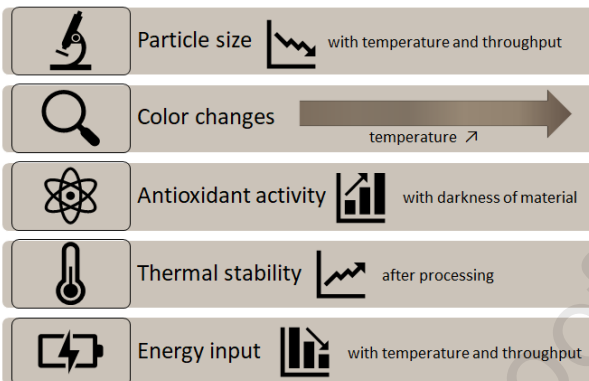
Particle size with temperature and throughput

Color changes

temperature ↗

Antioxidant activity with darkness of material

Thermal stability after processing

Energy input with temperature and throughput